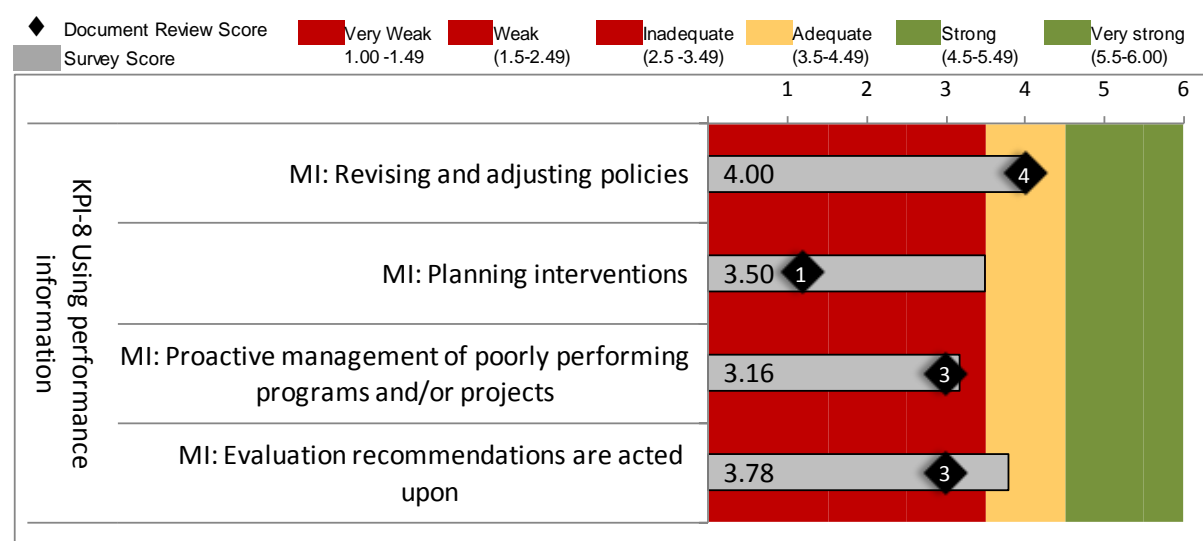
Document Review Score
Survey Score

Very Weak 1.00 -1.49
Weak (1.5-2.49)
Inadequate (2.5 -3.49)
Adequate (3.5-4.49)
Strong (4.5-5.49)
Very strong (5.5-6.00)

1 2 3 4 5 6

KPI-8 Using performance information

MI: Revising and adjusting policies 4.00 4

MI: Planning interventions 3.50 1

MI: Proactive management of poorly performing programs and/or projects 3.16 3

MI: Evaluation recommendations are acted upon 3.78 3